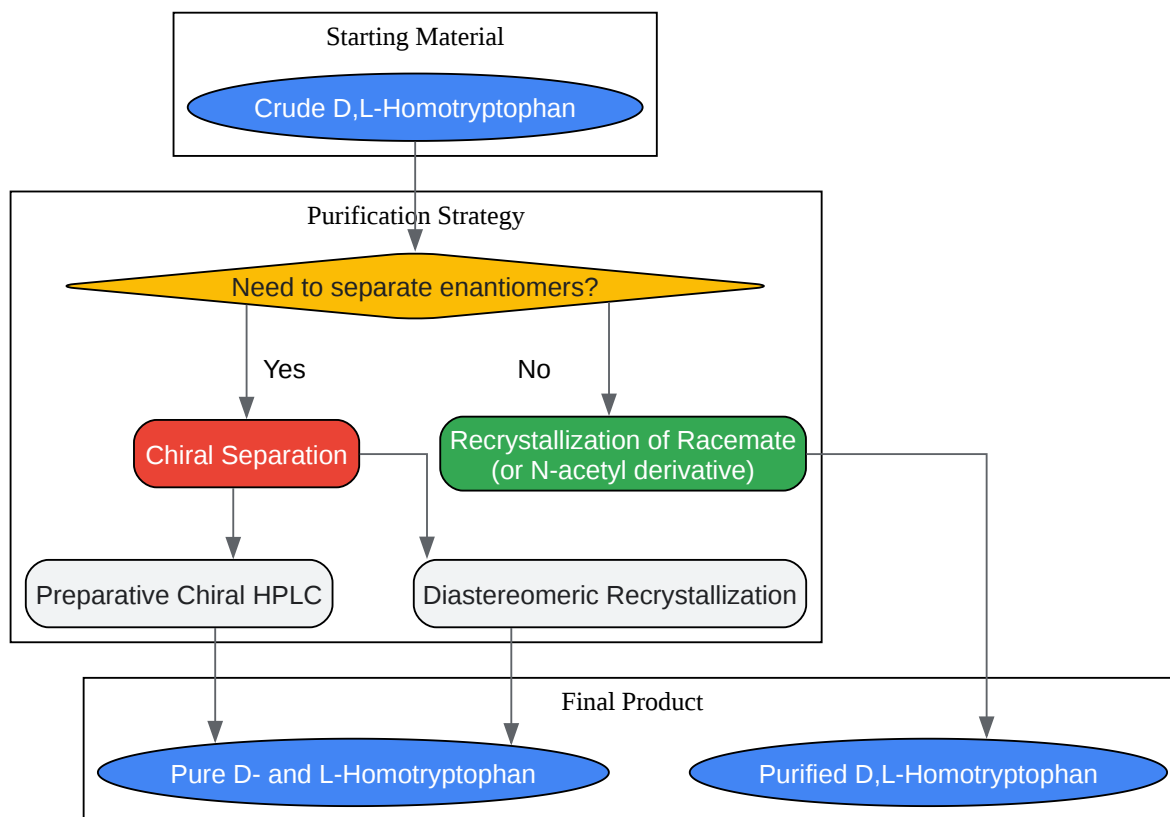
Starting Material

Crude D,L-Homotryptophan

Purification Strategy

Need to separate enantiomers?

Yes

No

Chiral Separation

Recrystallization of Racemate (or N-acetyl derivative)

Preparative Chiral HPLC

Diastereomeric Recrystallization

Final Product

Pure D- and L-Homotryptophan

Purified D,L-Homotryptophan